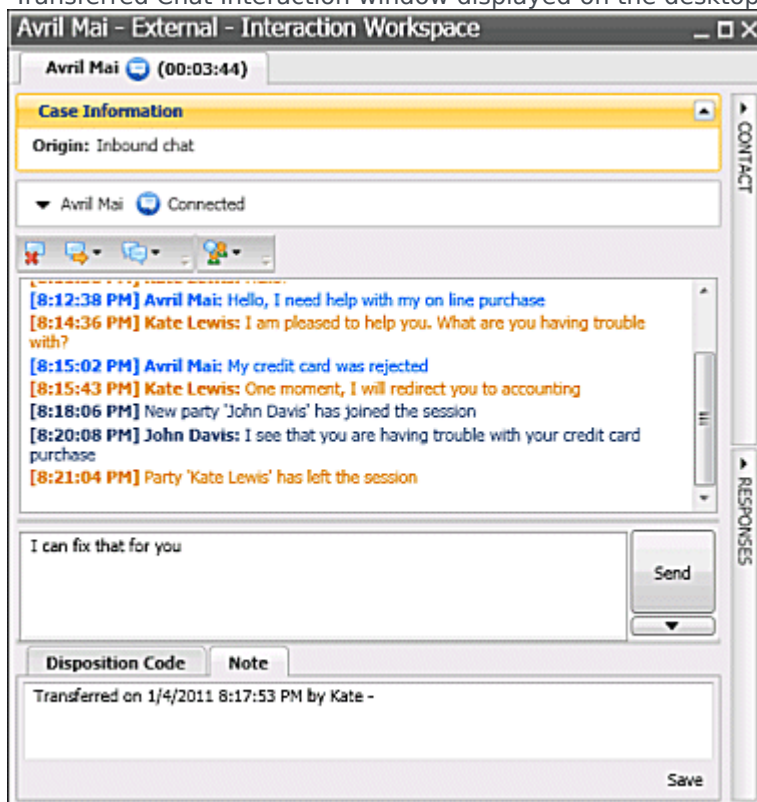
Transferred Chat interaction window displayed on the desktop

Avril Mai - External - Interaction Workspace

Avril Mai (00:03:44)

Case Information

Origin: Inbound chat

Avril Mai Connected

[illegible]

[8:12:38 PM] Avril Mai: Hello, I need help with my on line purchase

[8:14:36 PM] Kate Lewis: I am pleased to help you. What are you having trouble with?

[8:15:02 PM] Avril Mai: My credit card was rejected

[8:15:43 PM] Kate Lewis: One moment, I will redirect you to accounting

[8:18:06 PM] New party 'John Davis' has joined the session

[8:20:08 PM] John Davis: I see that you are having trouble with your credit card purchase

[8:21:04 PM] Party 'Kate Lewis' has left the session

I can fix that for you

Send

Disposition Code

Note

Transferred on 1/4/2011 8:17:53 PM by Kate -

Save

CONTACT

RESPONSES